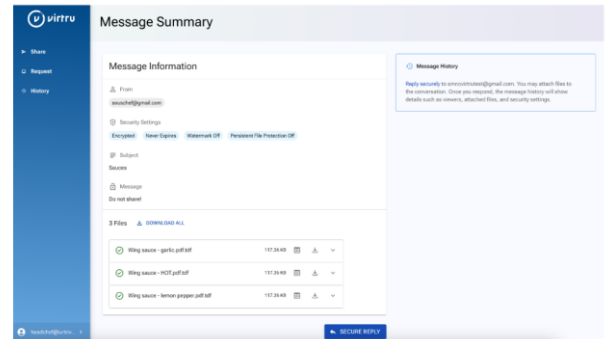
virtru

Share

Request

History

Message Summary

Message Information

From

sauschef@gmail.com

Security Settings

Encrypted Never Expires Watermark Off Persistent File Protection Off

Subject

Sauces

Message

Do not share!

3 Files DOWNLOAD ALL

Wing sauce - garlic.pdf.tdf 157.36 KB

Wing sauce - HOT.pdf.tdf 157.36 KB

Wing sauce - lemon pepper.pdf.tdf 157.36 KB

SECURE REPLY

Message History

Reply securely to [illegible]@gmail.com. You may attach files to the conversation. Once you respond, the message history will show details such as viewers, attached files, and security settings.

headchef@virtru...